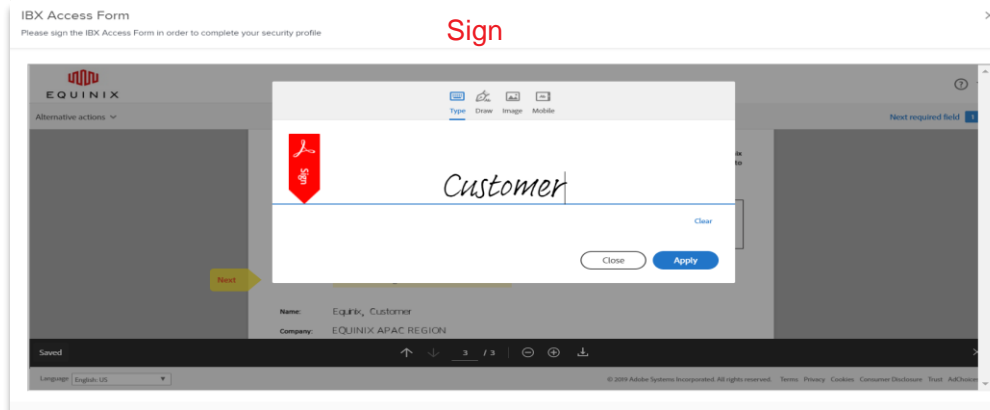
IBX Access Form
Please sign the IBX Access Form in order to complete your security profile

Sign

EQUINIX

Alternative actions

Type Draw Image Mobile

Sign

Customer

Clear

Close Apply

Next required field 1

Next

Name: Equinix, Customer
Company: EQUINIX APAC REGION

Saved

3 / 3

Language English: US

© 2019 Adobe Systems Incorporated. All rights reserved. Terms Privacy Cookies Consumer Disclosure Trust AdChoices